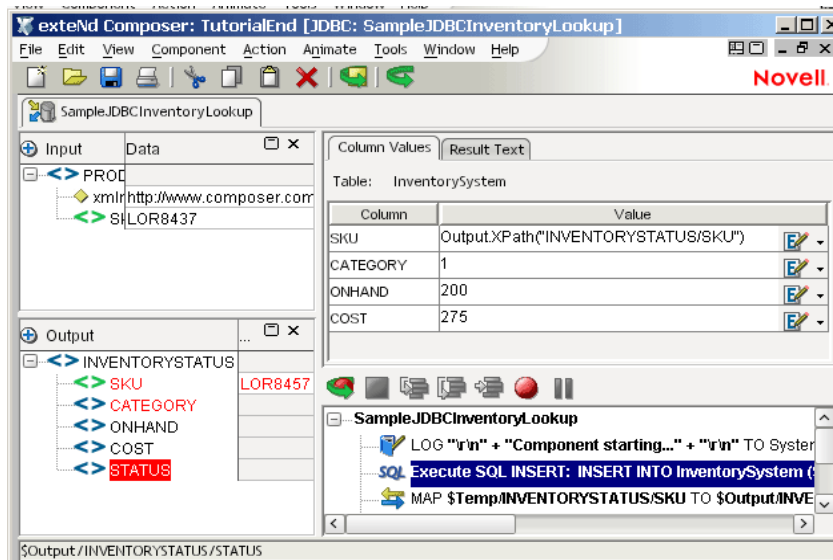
exteNd Composer: TutorialEnd [JDBC: SampleJDBCInventoryLookup]

File Edit View Component Action Animate Tools Window Help

Novell.

SampleJDBCInventoryLookup

Input | Data

PROD

xmln | http://www.composer.com

SK | LOR8437

Column Values | Result Text

Table: InventorySystem

| Column | Value |
|---|---|
| SKU | Output.XPath("INVENTORYSTATUS/SKU") |
| CATEGORY | 1 |
| ONHAND | 200 |
| COST | 275 |

Output | ...

INVENTORYSTATUS

SKU | LOR8457

CATEGORY

ONHAND

COST

STATUS

SampleJDBCInventoryLookup

LOG "\r\n" + "Component starting..." + "\r\n" TO Syster

SQL Execute SQL INSERT: INSERT INTO InventorySystem (

MAP $Temp/INVENTORYSTATUS/SKU TO $Output/INVE

$Output/INVENTORYSTATUS/STATUS